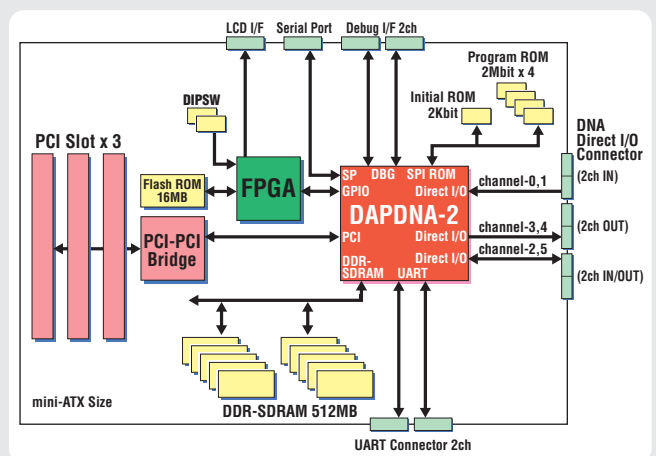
LCD I/F
Serial Port
Debug I/F 2ch
Program ROM
2Mbit x 4
DIPSW
Initial ROM
2Kbit
DNA
Direct I/O
Connector
PCI Slot x 3
FPGA
Flash ROM
16MB
SP
DBG
SPI ROM
GPIO
Direct I/O
channel-0,1
(2ch IN)
DAPDNA-2
PCI
Direct I/O
channel-3,4
(2ch OUT)
PCI-PCI
Bridge
DDR-
SDRAM
Direct I/O
channel-2,5
UART
(2ch IN/OUT)
mini-ATX Size
DDR-SDRAM 512MB
UART Connector 2ch